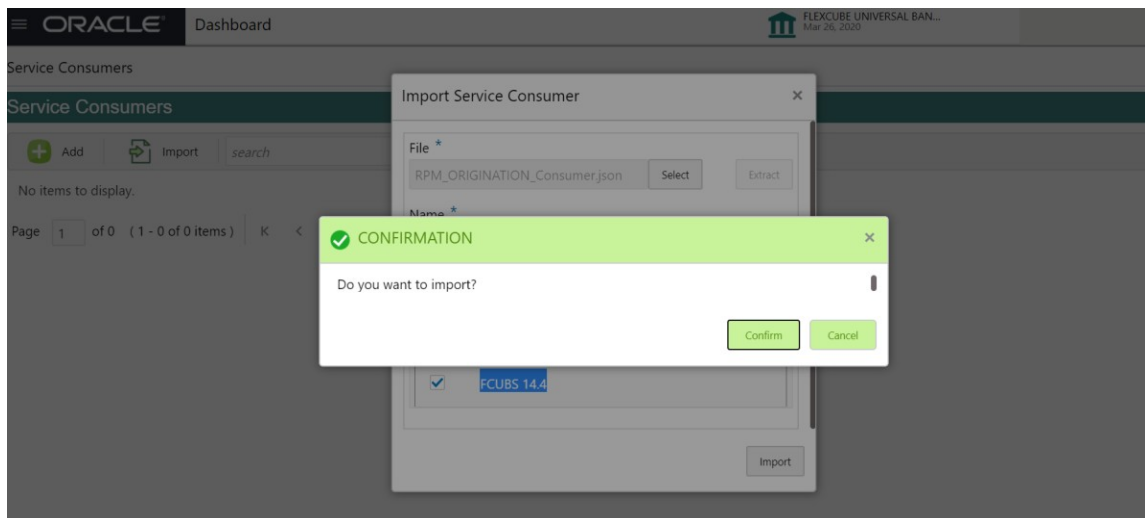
ORACLE Dashboard

FLEXCUBE UNIVERSAL BAN...
Mar 26, 2020

Service Consumers

Service Consumers

Add Import search

No items to display.

Page 1 of 0 (1 - 0 of 0 items) K <

Import Service Consumer ×

File *
RPM_ORIGINATION_Consumer.json Select Extract

Name *

CONFIRMATION ×

Do you want to import?

Confirm Cancel

FCUBS 14.4

Import